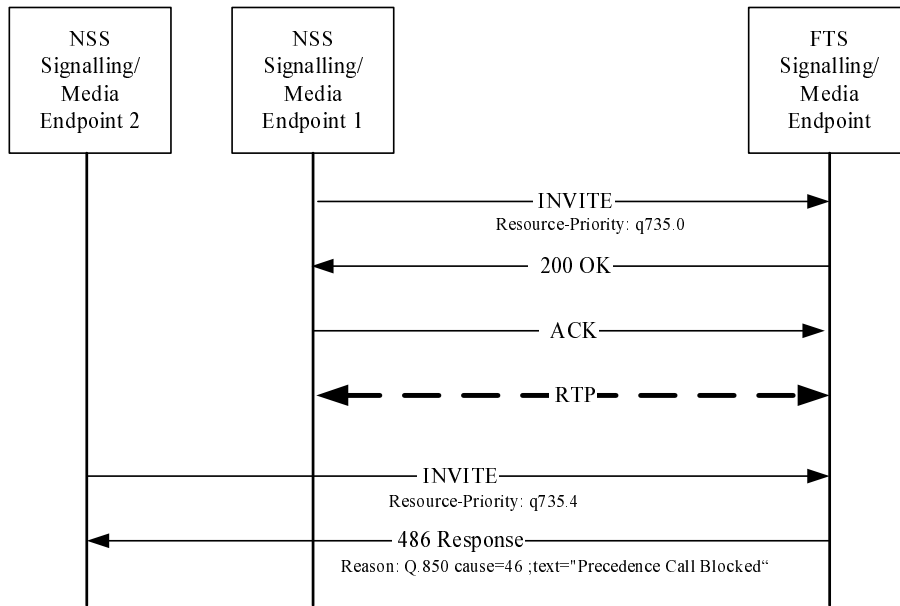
NSS Signalling/ Media Endpoint 2

NSS Signalling/ Media Endpoint 1

FTS Signalling/ Media Endpoint

INVITE
Resource-Priority: q735.0

200 OK

ACK

RTP

INVITE
Resource-Priority: q735.4

486 Response
Reason: Q.850 cause=46 ;text="Precedence Call Blocked“